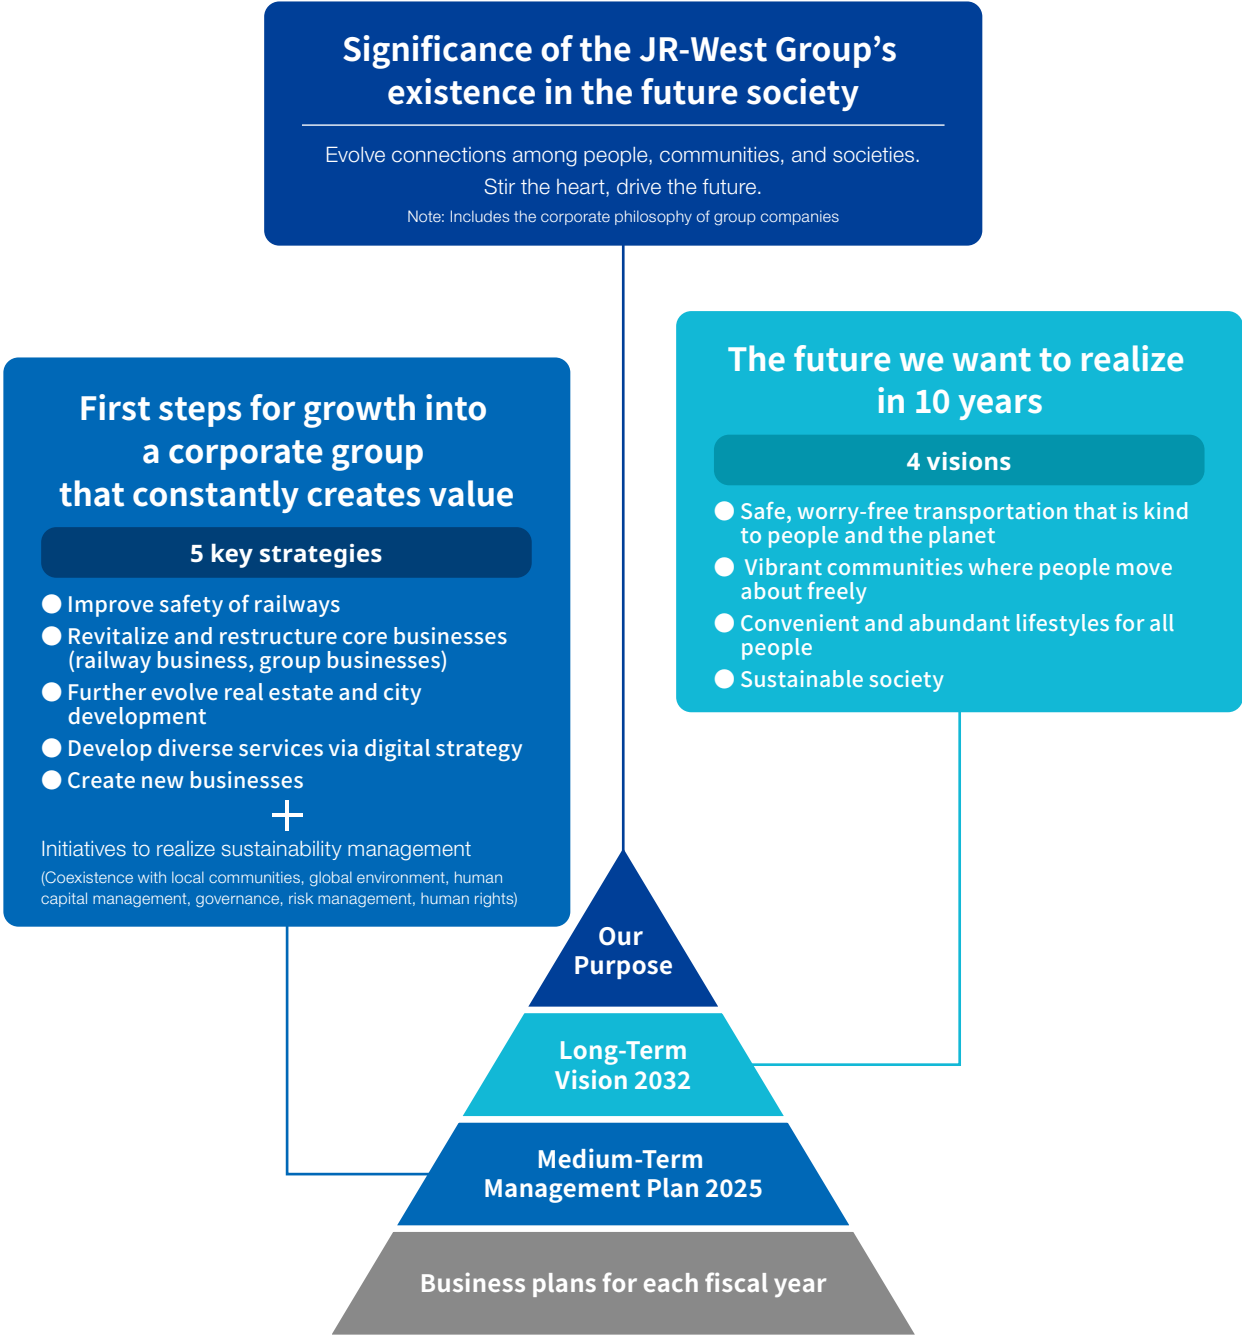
Significance of the JR-West Group’s existence in the future society

Evolve connections among people, communities, and societies.
Stir the heart, drive the future.
Note: Includes the corporate philosophy of group companies

First steps for growth into a corporate group that constantly creates value

5 key strategies

● Improve safety of railways
● Revitalize and restructure core businesses (railway business, group businesses)
● Further evolve real estate and city development
● Develop diverse services via digital strategy
● Create new businesses

+

Initiatives to realize sustainability management
(Coexistence with local communities, global environment, human capital management, governance, risk management, human rights)

The future we want to realize in 10 years

4 visions

● Safe, worry-free transportation that is kind to people and the planet
● Vibrant communities where people move about freely
● Convenient and abundant lifestyles for all people
● Sustainable society

Our Purpose

Long-Term Vision 2032

Medium-Term Management Plan 2025

Business plans for each fiscal year